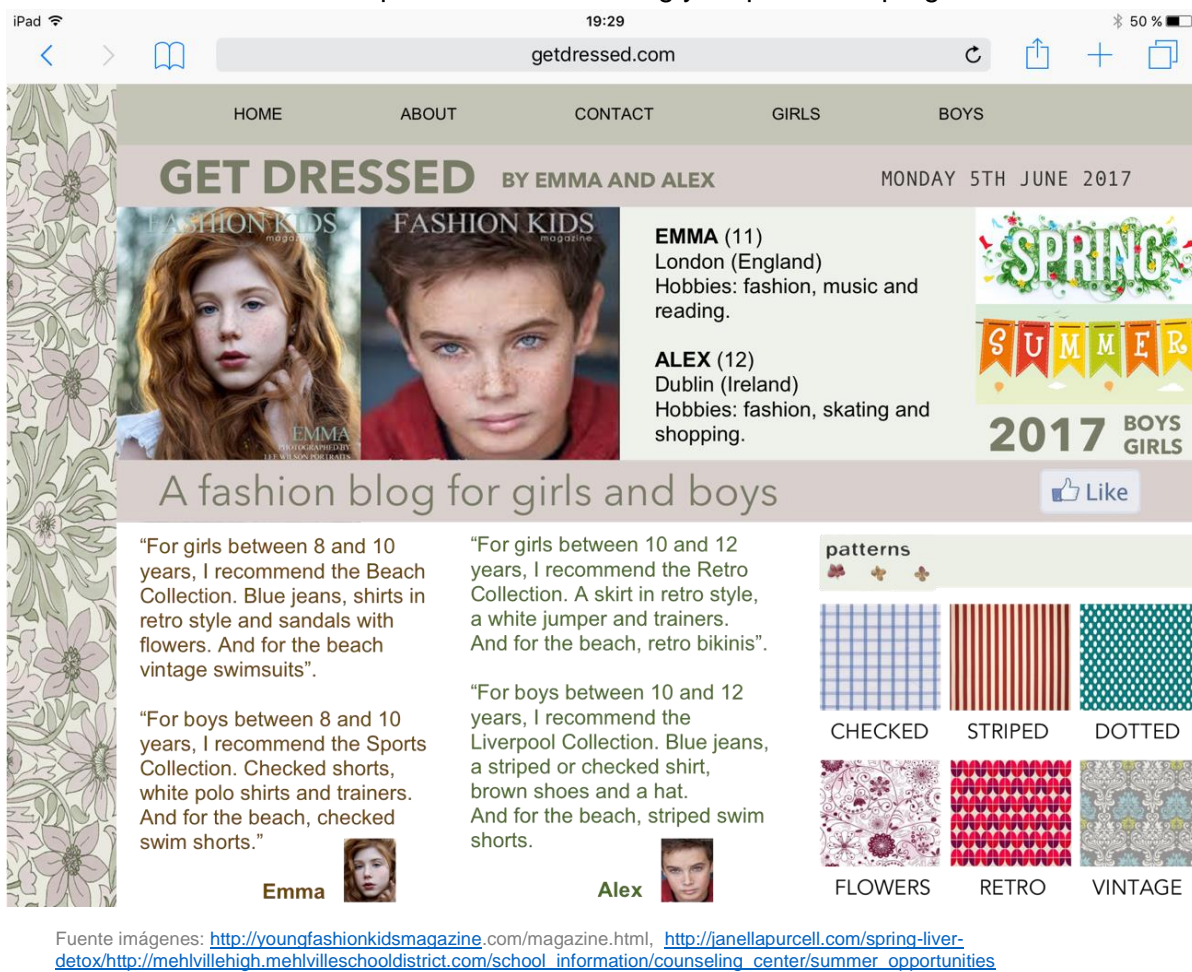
iPad 19:29 50 %

getdressed.com

HOME ABOUT CONTACT GIRLS BOYS

GET DRESSED BY EMMA AND ALEX MONDAY 5TH JUNE 2017

FASHION KIDS magazine
EMMA
PHOTOGRAPHED BY LEE WILSON PORTRAITS

FASHION KIDS magazine

**EMMA** (11)
London (England)
Hobbies: fashion, music and reading.

**ALEX** (12)
Dublin (Ireland)
Hobbies: fashion, skating and shopping.

SPRING
SUMMER
2017 BOYS GIRLS

A fashion blog for girls and boys

Like

"For girls between 8 and 10 years, I recommend the Beach Collection. Blue jeans, shirts in retro style and sandals with flowers. And for the beach vintage swimsuits".

"For boys between 8 and 10 years, I recommend the Sports Collection. Checked shorts, white polo shirts and trainers. And for the beach, checked swim shorts."

Emma

"For girls between 10 and 12 years, I recommend the Retro Collection. A skirt in retro style, a white jumper and trainers. And for the beach, retro bikinis".

"For boys between 10 and 12 years, I recommend the Liverpool Collection. Blue jeans, a striped or checked shirt, brown shoes and a hat. And for the beach, striped swim shorts.

Alex

patterns

CHECKED STRIPED DOTTED
FLOWERS RETRO VINTAGE

Fuente imágenes: http://youngfashionkidsmagazine.com/magazine.html, http://janellapurcell.com/spring-liver-detox/http://mehlvillehigh.mehlvilleschooldistrict.com/school_information/counseling_center/summer_opportunities